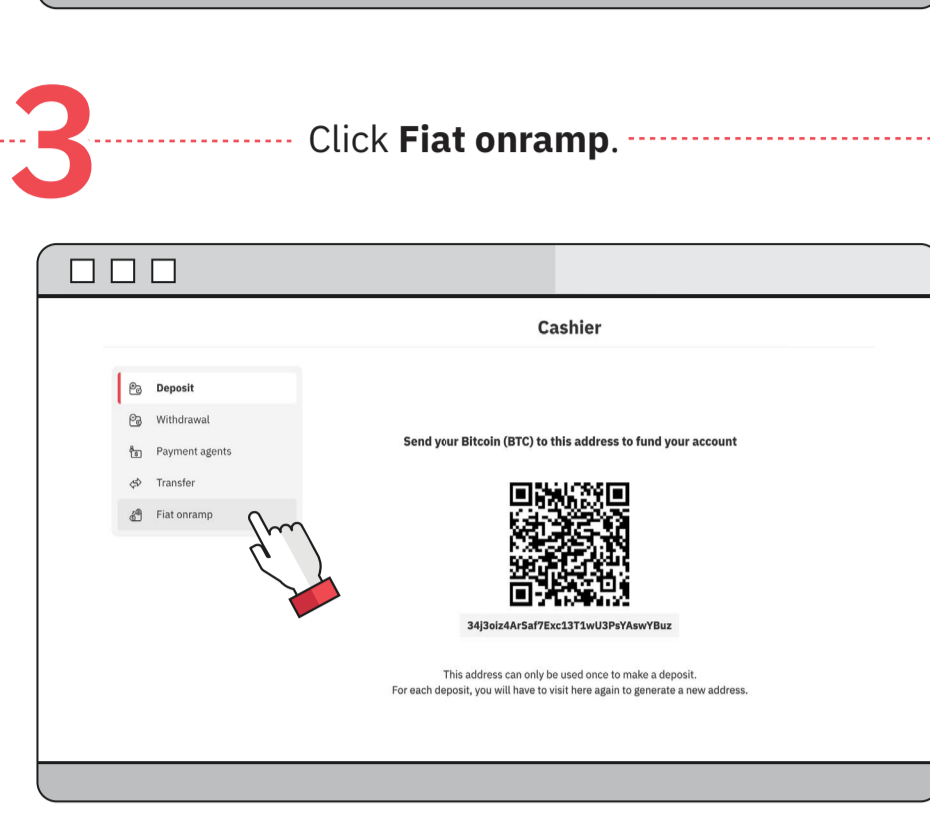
3

Click **Fiat onramp**.

Cashier

Deposit
Withdrawal
Payment agents
Transfer
Fiat onramp

Send your Bitcoin (BTC) to this address to fund your account

34j3oiz4ArSaf7Exc13T1wU3PsYAswYBuz

This address can only be used once to make a deposit.
For each deposit, you will have to visit here again to generate a new address.